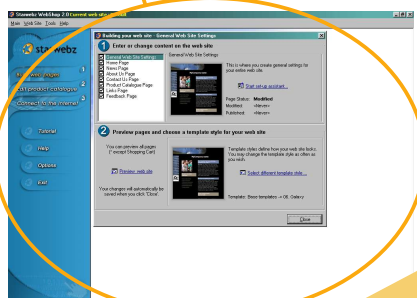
Storewebz WebShop 2.0 Current web site: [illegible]

Main Web Site Tools Help

storewebz

Edit web pages

Edit product catalogue

Connect to the internet

Tutorial

Help

Options

Exit

Building your web site - General Web Site Settings

1 Enter or change content on the web site

General Web Site Settings

Home Page

News Page

About Us Page

Contact Us Page

Product Catalogue Page

Links Page

Feedback Page

General Web Site Settings

This is where you create general settings for your entire web site.

Start set-up assistant...

Page Status: Modified

Modified: <Never>

Published: <Never>

2 Preview pages and choose a template style for your web site

You can preview all pages (* except Shopping Cart)

Preview web site

Your changes will automatically be saved when you click 'Close'.

Template styles define how your web site looks. You may change the template style as often as you wish.

Select different template style...

Template: Base templates -> 08. Galaxy

Close